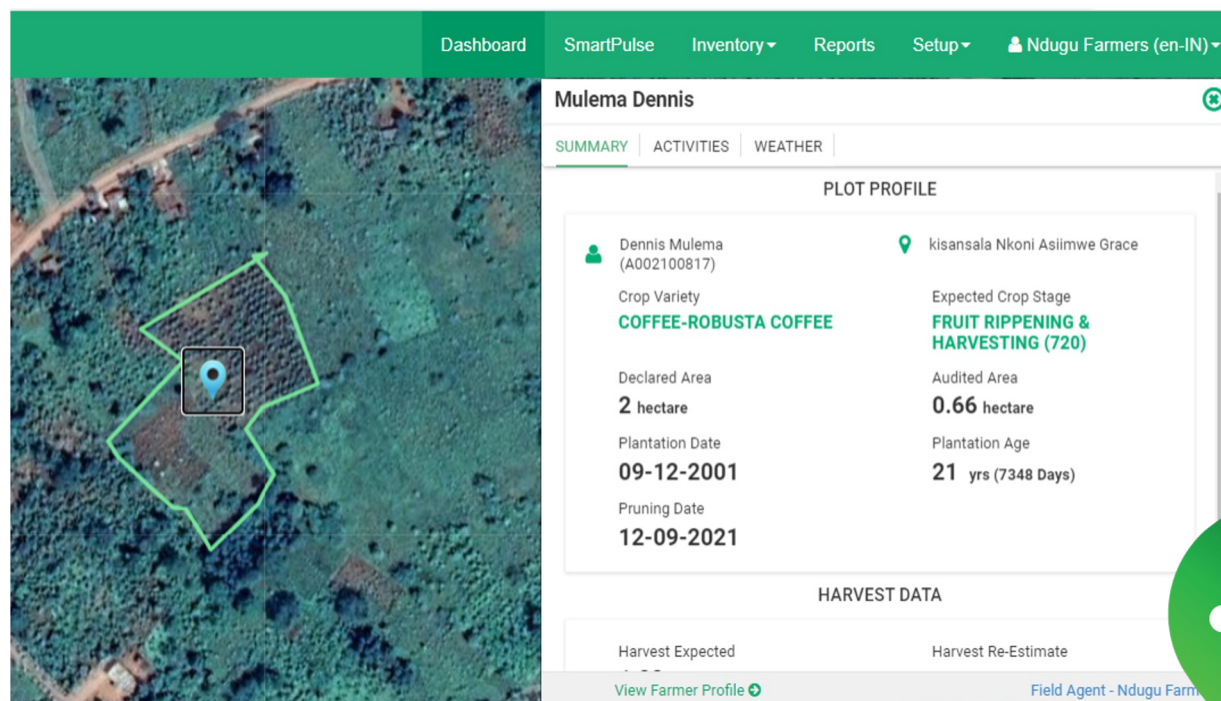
Dashboard SmartPulse Inventory Reports Setup Ndugu Farmers (en-IN)

Mulema Dennis

SUMMARY ACTIVITIES WEATHER

PLOT PROFILE

Dennis Mulema (A002100817)

kisansala Nkoni Asiimwe Grace

Crop Variety
COFFEE-ROBUSTA COFFEE

Expected Crop Stage
FRUIT RIPPENING & HARVESTING (720)

Declared Area
2 hectare

Audited Area
0.66 hectare

Plantation Date
09-12-2001

Plantation Age
21 yrs (7348 Days)

Pruning Date
12-09-2021

HARVEST DATA

Harvest Expected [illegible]

Harvest Re-Estimate

View Farmer Profile

Field Agent - Ndugu Farm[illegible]